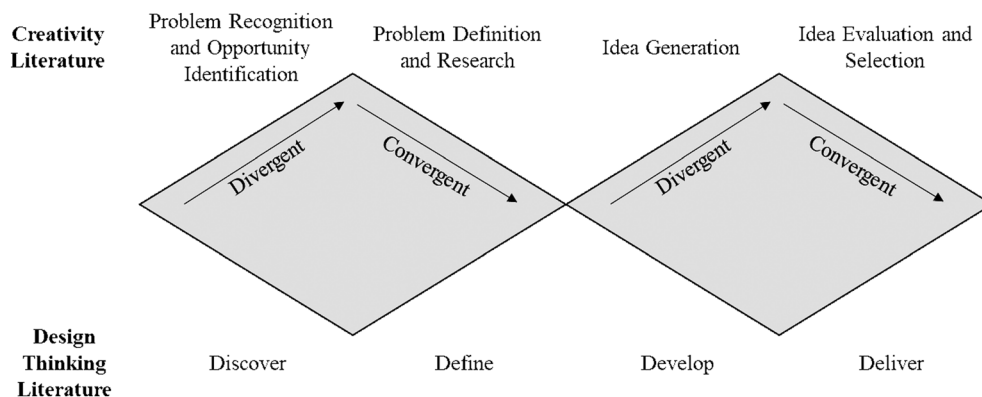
Creativity Literature

Problem Recognition and Opportunity Identification

Problem Definition and Research

Idea Generation

Idea Evaluation and Selection

Divergent

Convergent

Divergent

Convergent

Design Thinking Literature

Discover

Define

Develop

Deliver